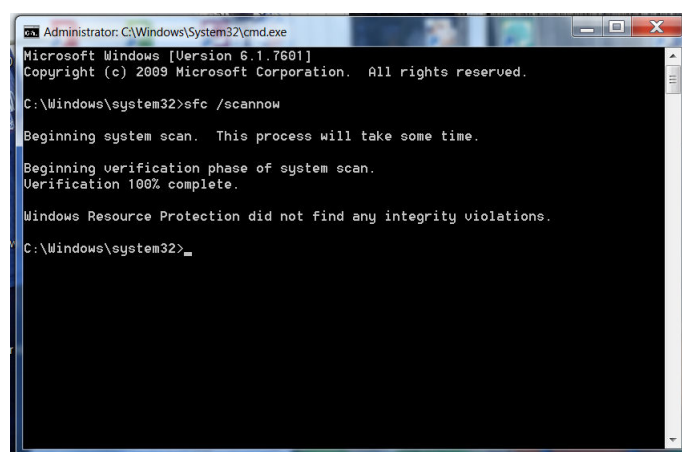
Administrator: C:\Windows\System32\cmd.exe

Microsoft Windows [Version 6.1.7601]
Copyright (c) 2009 Microsoft Corporation. All rights reserved.

C:\Windows\system32>sfc /scannow

Beginning system scan. This process will take some time.

Beginning verification phase of system scan.
Verification 100% complete.

Windows Resource Protection did not find any integrity violations.

C:\Windows\system32>_